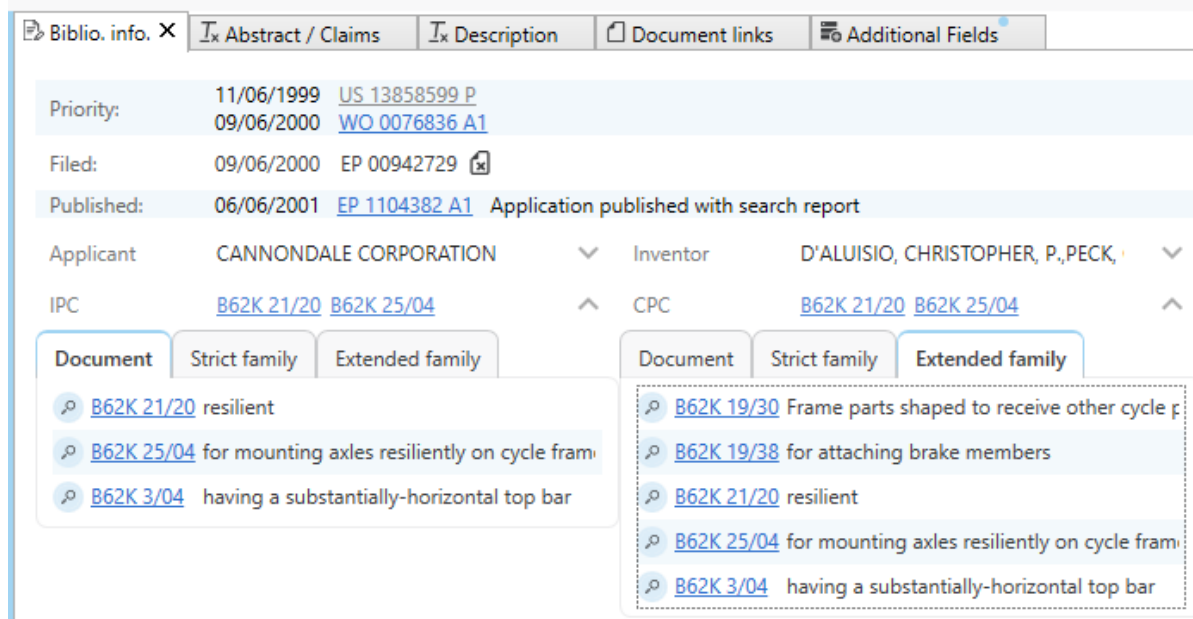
Biblio. info. ✕ | Abstract / Claims | Description | Document links | Additional Fields

Priority: 11/06/1999 US 13858599 P
09/06/2000 WO 0076836 A1

Filed: 09/06/2000 EP 00942729

Published: 06/06/2001 EP 1104382 A1 Application published with search report

Applicant CANNONDALE CORPORATION

Inventor D'ALUISIO, CHRISTOPHER, P.,PECK, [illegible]

IPC B62K 21/20 B62K 25/04

CPC B62K 21/20 B62K 25/04

Document | Strict family | Extended family

B62K 21/20 resilient
B62K 25/04 for mounting axles resiliently on cycle fram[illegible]
B62K 3/04 having a substantially-horizontal top bar

Document | Strict family | Extended family

B62K 19/30 Frame parts shaped to receive other cycle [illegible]
B62K 19/38 for attaching brake members
B62K 21/20 resilient
B62K 25/04 for mounting axles resiliently on cycle fram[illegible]
B62K 3/04 having a substantially-horizontal top bar